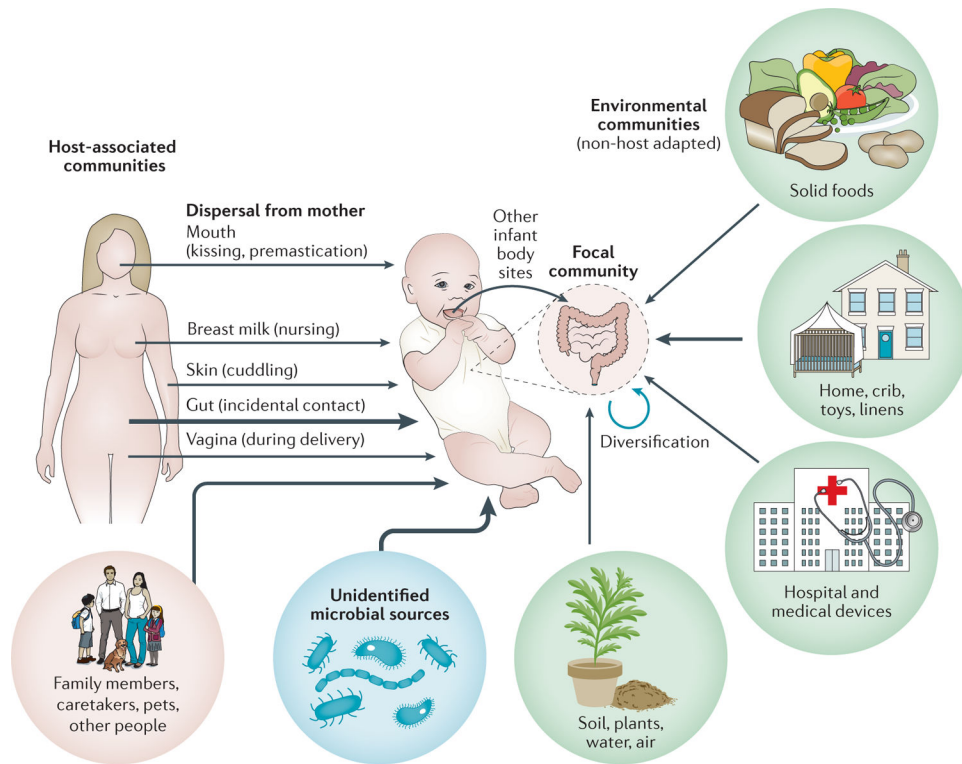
Host-associated communities

Environmental communities (non-host adapted)

Solid foods

Dispersal from mother

Mouth (kissing, premastication)

Other infant body sites

Focal community

Breast milk (nursing)

Skin (cuddling)

Gut (incidental contact)

Vagina (during delivery)

Home, crib, toys, linens

Diversification

Hospital and medical devices

Family members, caretakers, pets, other people

Unidentified microbial sources

Soil, plants, water, air